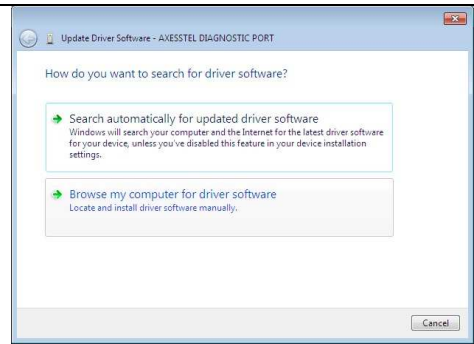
Update Driver Software - AXESSTEL DIAGNOSTIC PORT

How do you want to search for driver software?

Search automatically for updated driver software
Windows will search your computer and the Internet for the latest driver software for your device, unless you've disabled this feature in your device installation settings.

Browse my computer for driver software
Locate and install driver software manually.

Cancel